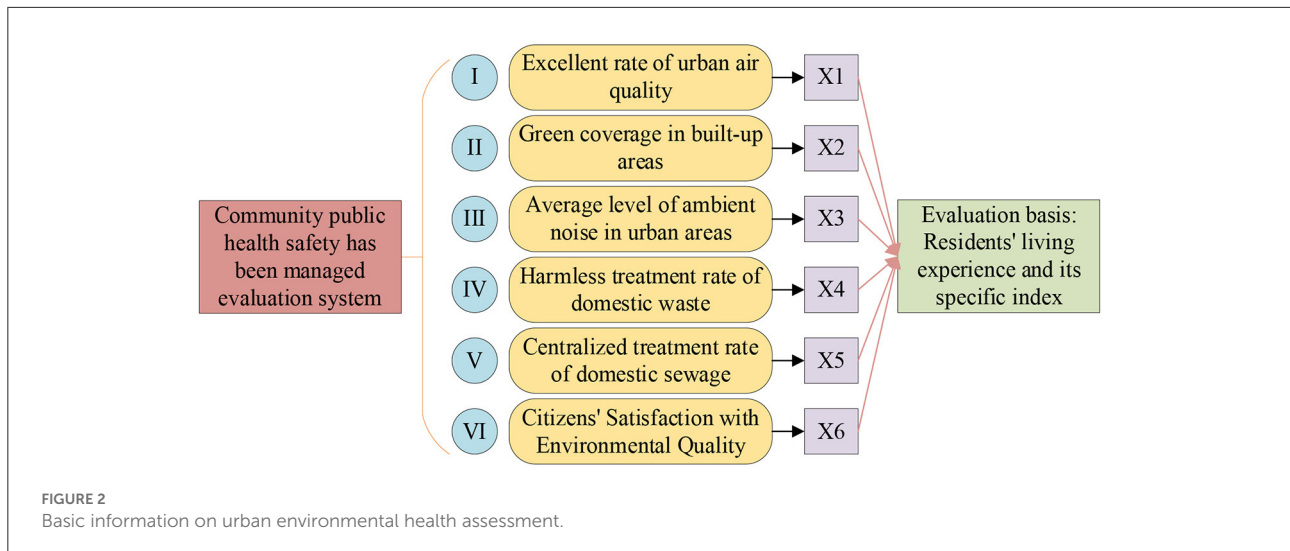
Community public health safety has been managed evaluation system

I
Excellent rate of urban air quality
X1

II
Green coverage in built-up areas
X2

III
Average level of ambient noise in urban areas
X3

IV
Harmless treatment rate of domestic waste
X4

V
Centralized treatment rate of domestic sewage
X5

VI
Citizens' Satisfaction with Environmental Quality
X6

Evaluation basis: Residents' living experience and its specific index

FIGURE 2
Basic information on urban environmental health assessment.